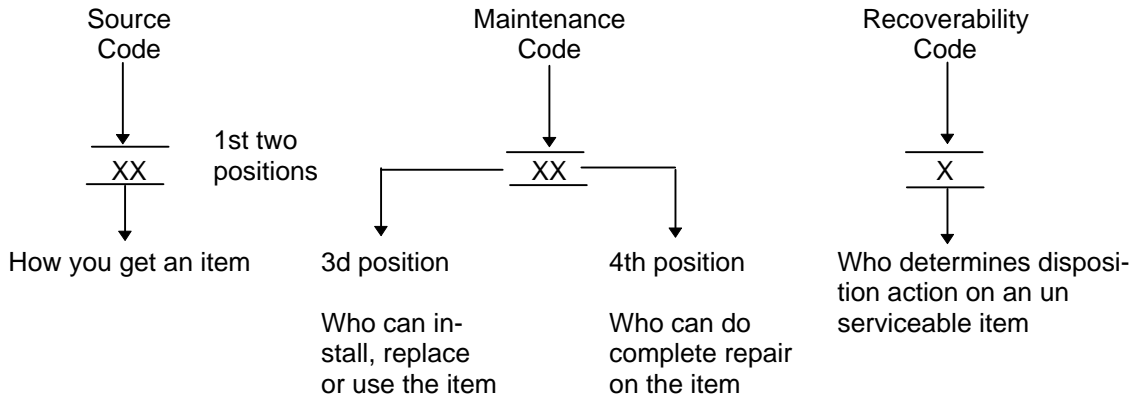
Source Code

XX

1st two positions

How you get an item

Maintenance Code

XX

3d position

Who can install, replace or use the item

4th position

Who can do complete repair on the item

Recoverability Code

X

Who determines disposition action on an un serviceable item